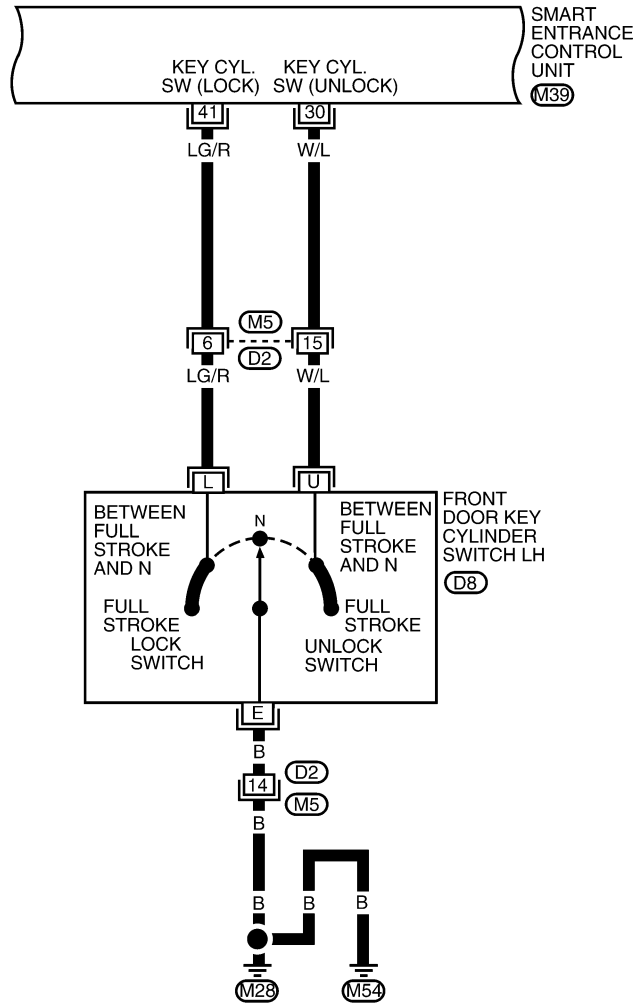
SMART ENTRANCE CONTROL UNIT
M39

KEY CYL. SW (LOCK)
KEY CYL. SW (UNLOCK)
41
30
LG/R
W/L

M5
6
15
D2
LG/R
W/L

L
U
BETWEEN FULL STROKE AND N
N
BETWEEN FULL STROKE AND N
FRONT DOOR KEY CYLINDER SWITCH LH
D8
FULL STROKE LOCK SWITCH
FULL STROKE UNLOCK SWITCH

E
B
14
D2
M5
B
B
B
B
M28
M54